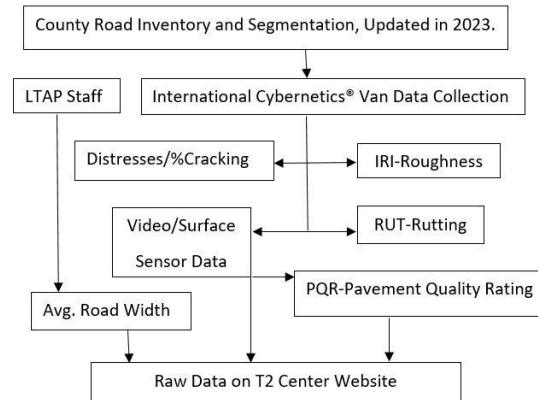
County Road Inventory and Segmentation, Updated in 2023.

LTAP Staff

International Cybernetics® Van Data Collection

Distresses/%Cracking

IRI-Roughness

Video/Surface Sensor Data

RUT-Rutting

PQR-Pavement Quality Rating

Avg. Road Width

Raw Data on T2 Center Website